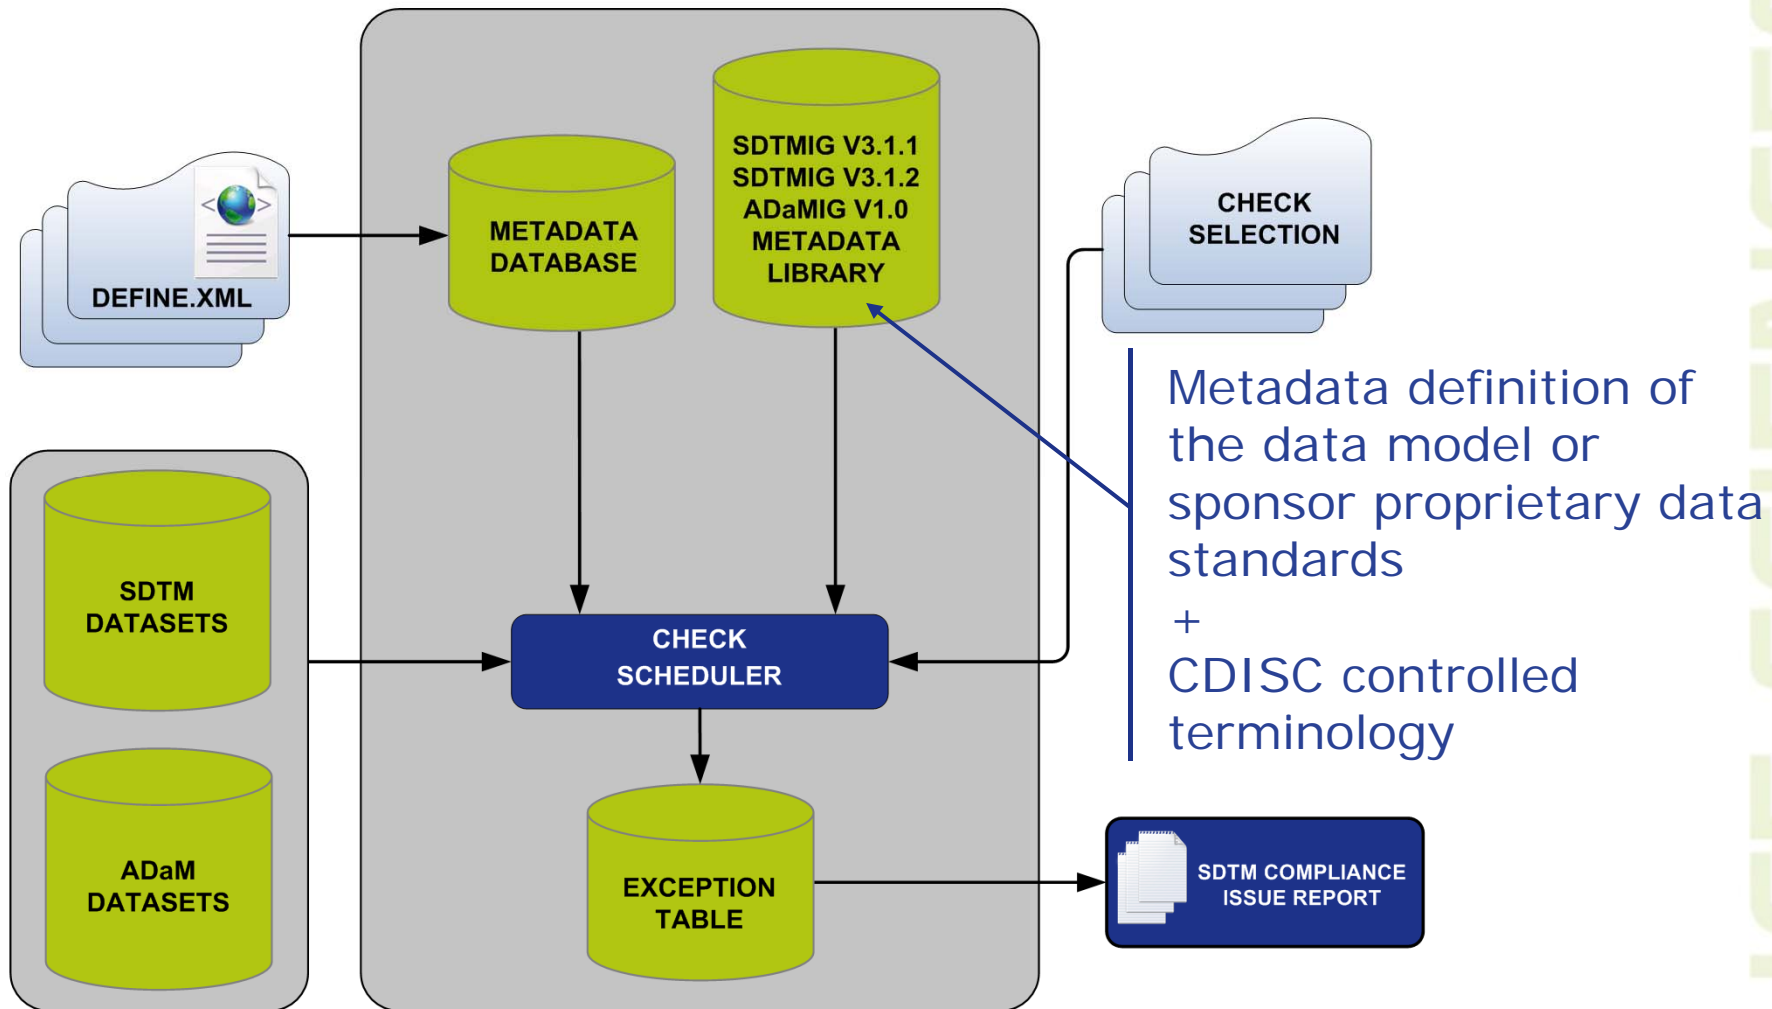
DEFINE.XML

METADATA DATABASE

SDTMIG V3.1.1
SDTMIG V3.1.2
ADaMIG V1.0
METADATA LIBRARY

CHECK SELECTION

Metadata definition of the data model or sponsor proprietary data standards
+
CDISC controlled terminology

SDTM DATASETS

ADaM DATASETS

CHECK SCHEDULER

EXCEPTION TABLE

SDTM COMPLIANCE ISSUE REPORT